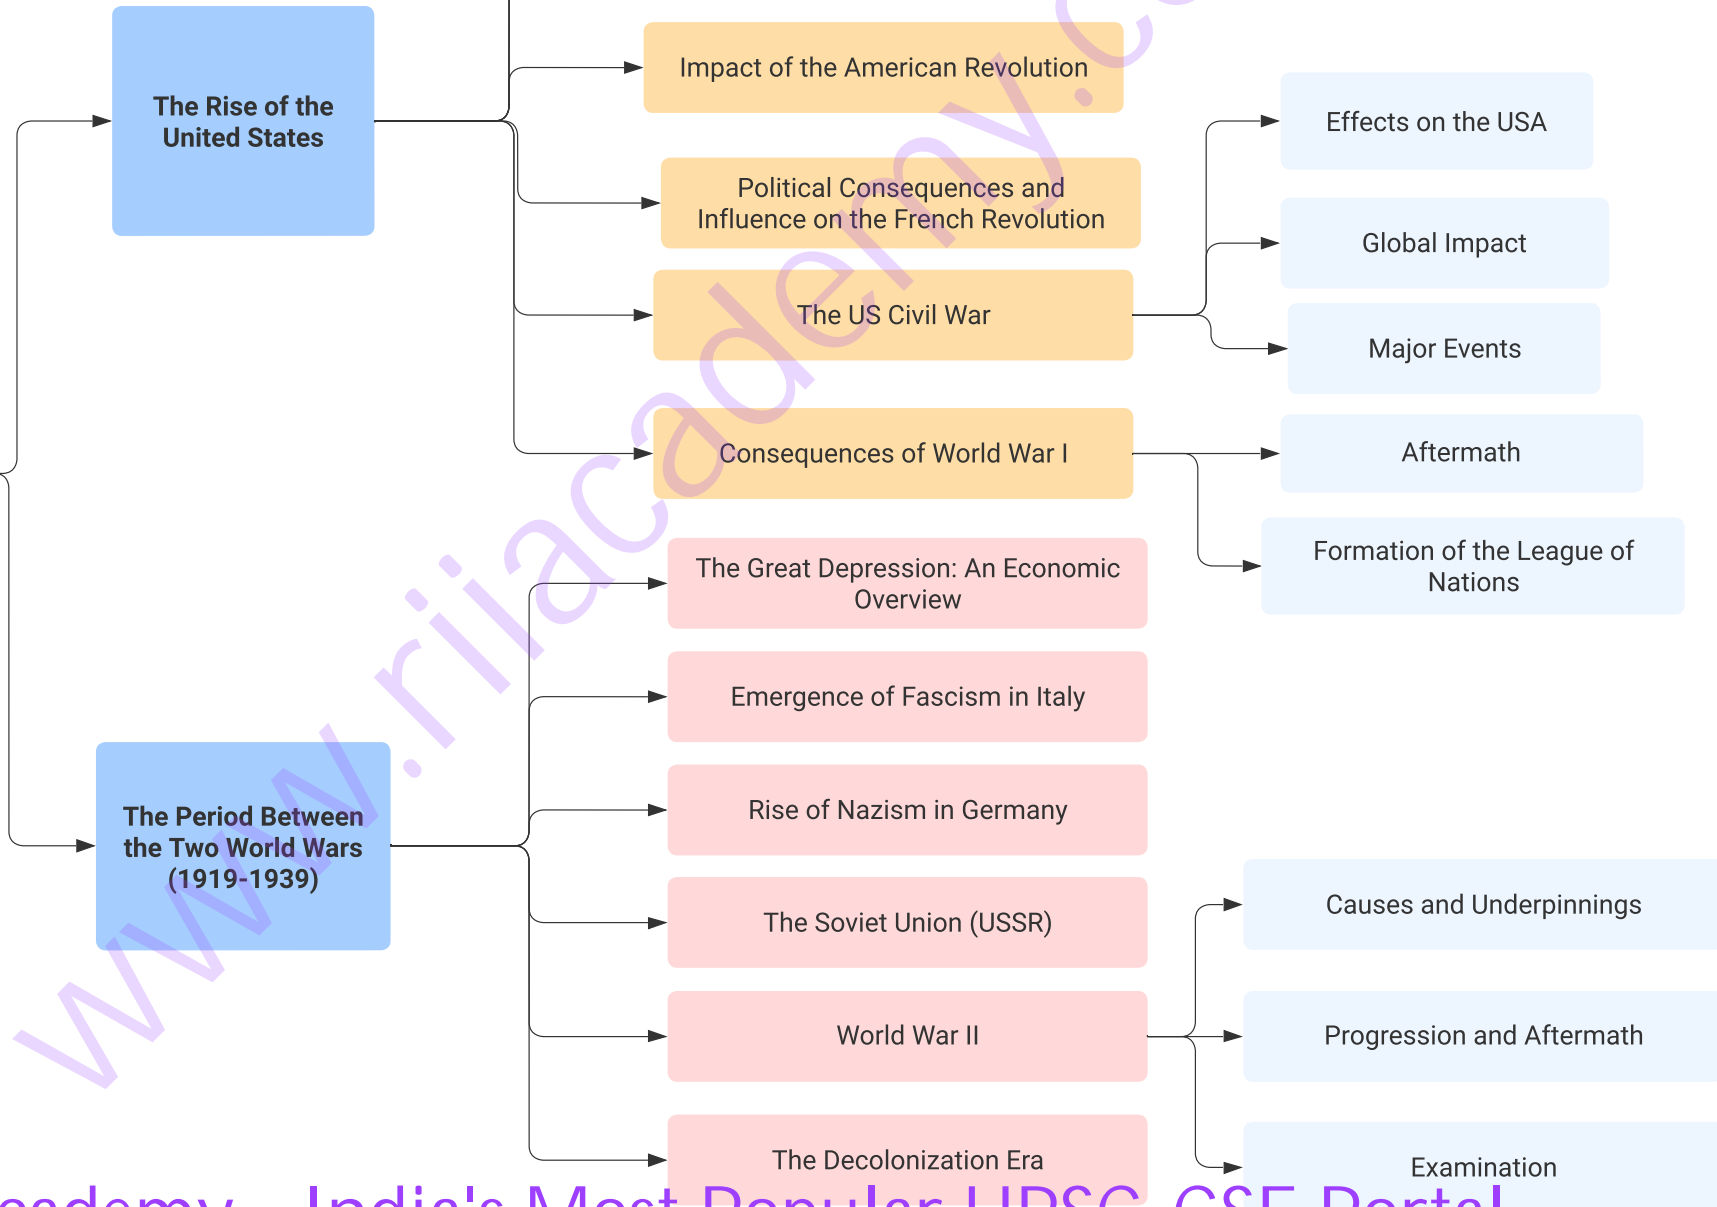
The Rise of the United States

Impact of the American Revolution

Political Consequences and Influence on the French Revolution

The US Civil War

Effects on the USA

Global Impact

Major Events

Consequences of World War I

Aftermath

Formation of the League of Nations

The Period Between the Two World Wars (1919-1939)

The Great Depression: An Economic Overview

Emergence of Fascism in Italy

Rise of Nazism in Germany

The Soviet Union (USSR)

World War II

Causes and Underpinnings

Progression and Aftermath

Examination

The Decolonization Era

www.riiacademy.c

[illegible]cademy - India's Most Popular UPSC CSE Portal